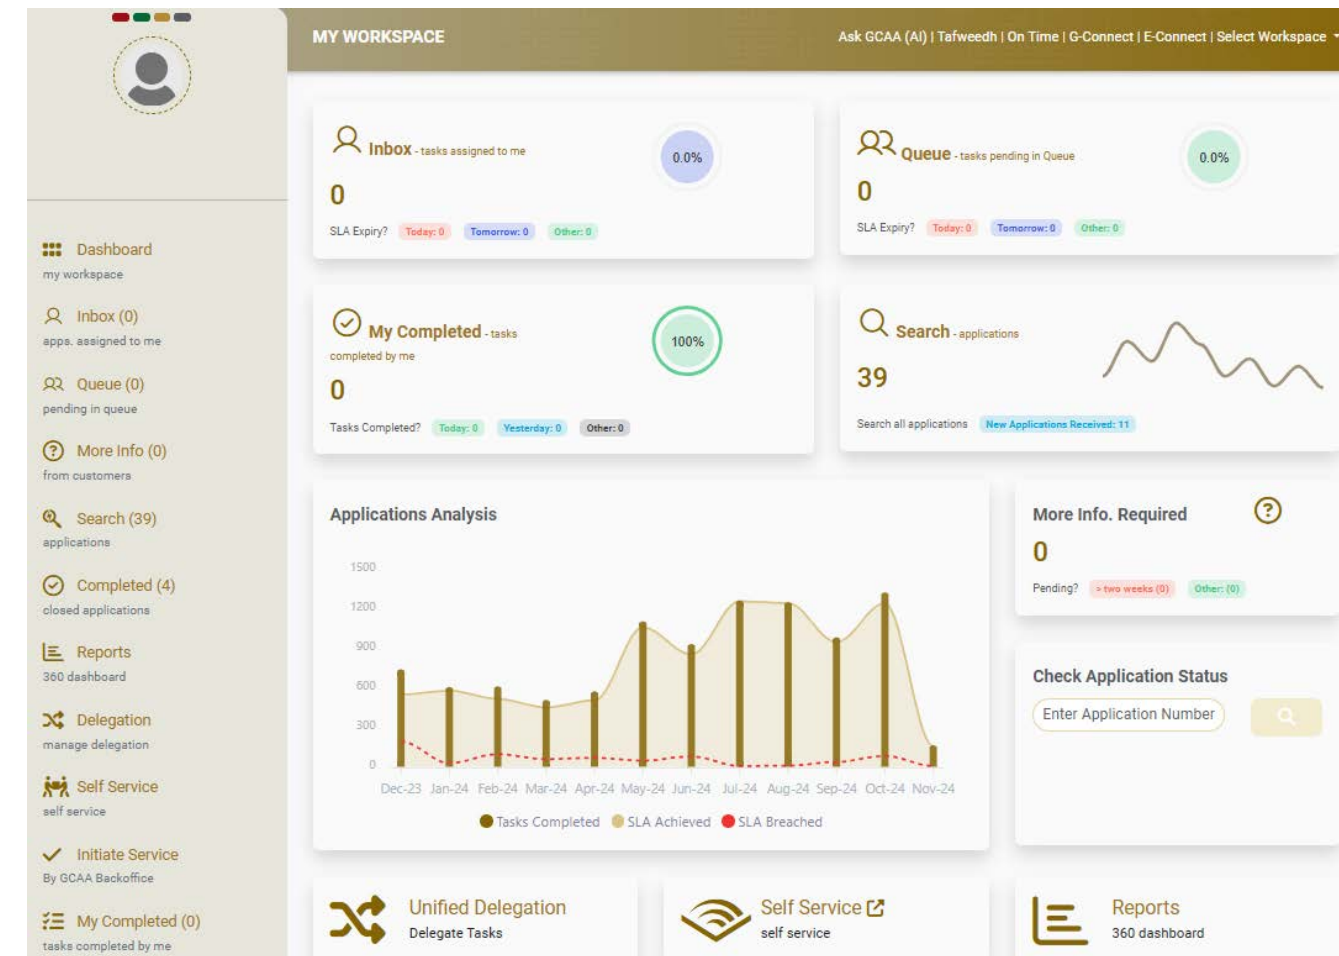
MY WORKSPACE

Ask GCAA (AI) | Tafweedh | On Time | G-Connect | E-Connect | Select Workspace

Dashboard
my workspace

Inbox (0)
apps. assigned to me

Queue (0)
pending in queue

More Info (0)
from customers

Search (39)
applications

Completed (4)
closed applications

Reports
360 dashboard

Delegation
manage delegation

Self Service
self service

Initiate Service
By GCAA Backoffice

My Completed (0)
tasks completed by me

Inbox - tasks assigned to me
0.0%
0
SLA Expiry? Today: 0 Tomorrow: 0 Other: 0

Queue - tasks pending in Queue
0.0%
0
SLA Expiry? Today: 0 Tomorrow: 0 Other: 0

My Completed - tasks completed by me
100%
0
Tasks Completed? Today: 0 Yesterday: 0 Other: 0

Search - applications
39
Search all applications New Applications Received: 11

Applications Analysis

1500
1200
900
600
300
0

Dec-23 Jan-24 Feb-24 Mar-24 Apr-24 May-24 Jun-24 Jul-24 Aug-24 Sep-24 Oct-24 Nov-24

Tasks Completed SLA Achieved SLA Breached

More Info. Required
0
Pending? > two weeks (0) Other: (0)

Check Application Status
Enter Application Number

Unified Delegation
Delegate Tasks

Self Service
self service

Reports
360 dashboard